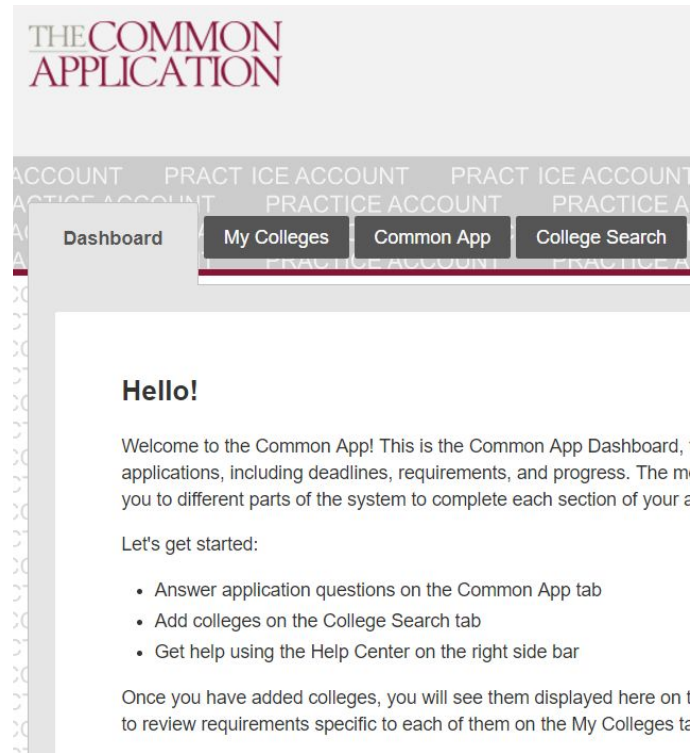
THE COMMON APPLICATION

ACCOUNT PRACT ICE ACCOUNT PRACT ICE ACCOUNT
PRACTICE ACCOUNT PRACTICE A
PRACTICE ACCOUNT PRACTICE A

Dashboard
My Colleges
Common App
College Search

Hello!

Welcome to the Common App! This is the Common App Dashboard, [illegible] applications, including deadlines, requirements, and progress. The m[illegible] you to different parts of the system to complete each section of your a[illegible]

Let's get started:

- Answer application questions on the Common App tab
- Add colleges on the College Search tab
- Get help using the Help Center on the right side bar

Once you have added colleges, you will see them displayed here on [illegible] to review requirements specific to each of them on the My Colleges ta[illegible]